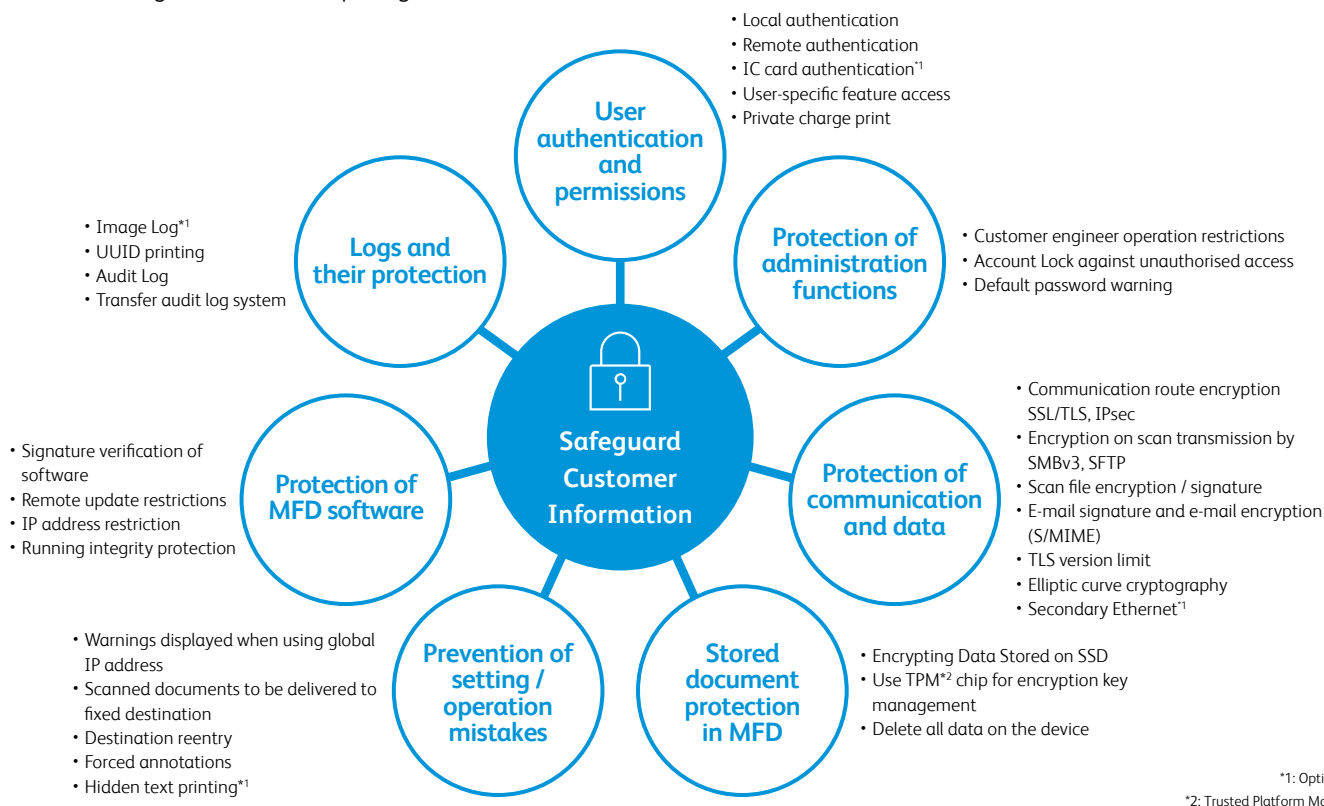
User authentication and permissions

• Local authentication
• Remote authentication
• IC card authentication$^{*1}$
• User-specific feature access
• Private charge print

Logs and their protection

• Image Log$^{*1}$
• UUID printing
• Audit Log
• Transfer audit log system

Protection of administration functions

• Customer engineer operation restrictions
• Account Lock against unauthorised access
• Default password warning

Safeguard Customer Information

Protection of MFD software

• Signature verification of software
• Remote update restrictions
• IP address restriction
• Running integrity protection

Protection of communication and data

• Communication route encryption SSL/TLS, IPsec
• Encryption on scan transmission by SMBv3, SFTP
• Scan file encryption / signature
• E-mail signature and e-mail encryption (S/MIME)
• TLS version limit
• Elliptic curve cryptography
• Secondary Ethernet$^{*1}$

Prevention of setting / operation mistakes

• Warnings displayed when using global IP address
• Scanned documents to be delivered to fixed destination
• Destination reentry
• Forced annotations
• Hidden text printing$^{*1}$

Stored document protection in MFD

• Encrypting Data Stored on SSD
• Use TPM$^{*2}$ chip for encryption key management
• Delete all data on the device

*1: Opti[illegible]
*2: Trusted Platform Mo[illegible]